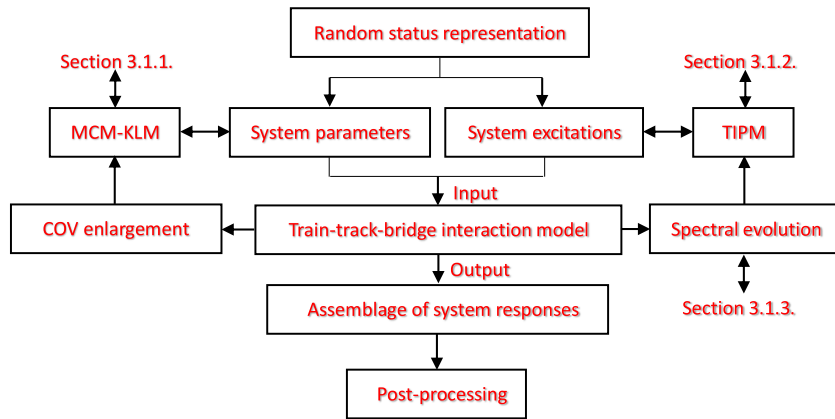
Random status representation

Section 3.1.1.

Section 3.1.2.

MCM-KLM

System parameters

System excitations

TIPM

Input

COV enlargement

Train-track-bridge interaction model

Spectral evolution

Output

Assemblage of system responses

Section 3.1.3.

Post-processing